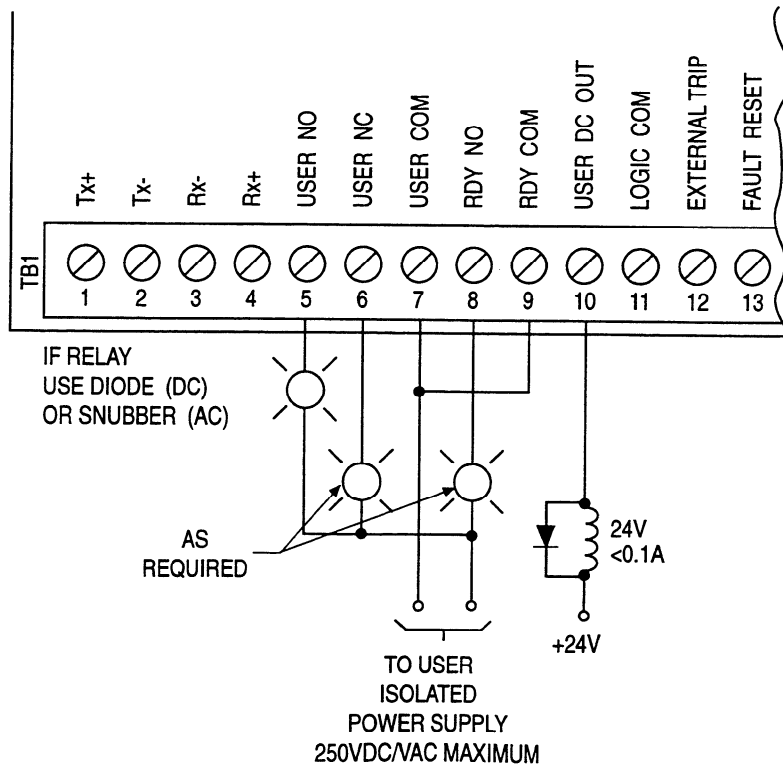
Tx+ Tx- Rx- Rx+ USER NO USER NC USER COM RDY NO RDY COM USER DC OUT LOGIC COM EXTERNAL TRIP FAULT RESET

TB1

1 2 3 4 5 6 7 8 9 10 11 12 13

IF RELAY USE DIODE (DC) OR SNUBBER (AC)

AS REQUIRED

24V <0.1A

+24V

TO USER ISOLATED POWER SUPPLY 250VDC/VAC MAXIMUM